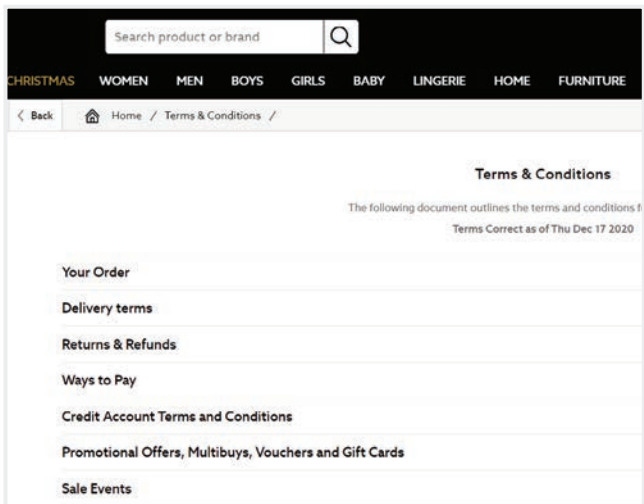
Search product or brand

CHRISTMAS WOMEN MEN BOYS GIRLS BABY LINGERIE HOME FURNITURE

< Back Home / Terms & Conditions /

Terms & Conditions

The following document outlines the terms and conditions f

Terms Correct as of Thu Dec 17 2020

Your Order

Delivery terms

Returns & Refunds

Ways to Pay

Credit Account Terms and Conditions

Promotional Offers, Multibuys, Vouchers and Gift Cards

Sale Events